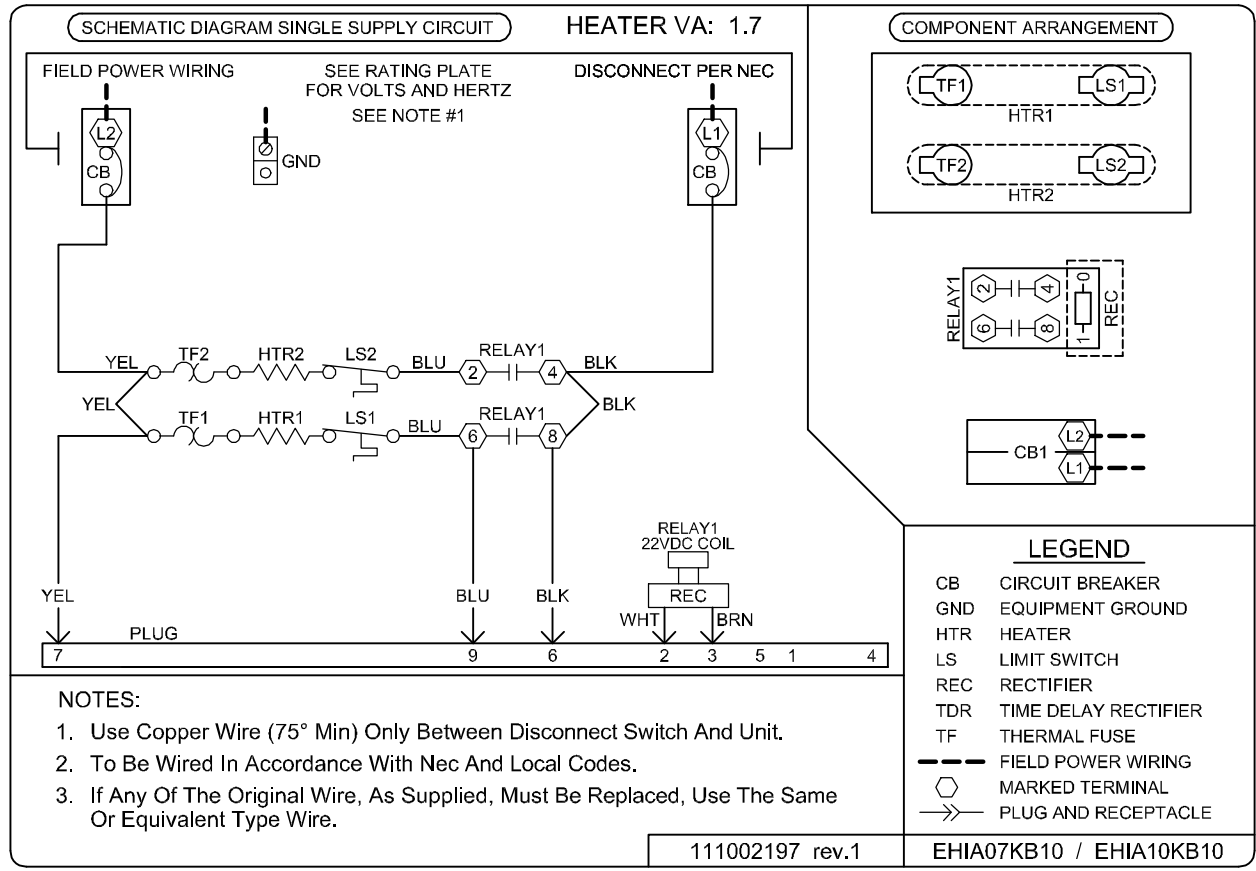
SCHEMATIC DIAGRAM SINGLE SUPPLY CIRCUIT

HEATER VA: 1.7

FIELD POWER WIRING

SEE RATING PLATE FOR VOLTS AND HERTZ

SEE NOTE #1

DISCONNECT PER NEC

L2
CB

GND

L1
CB

YEL
TF2
HTR2
LS2
BLU
2
RELAY1
4
BLK

YEL
TF1
HTR1
LS1
BLU
6
RELAY1
8
BLK

RELAY1
22VDC COIL
REC

YEL
BLU
BLK
WHT
BRN

PLUG
7
9
6
2
3
5
1
4

COMPONENT ARRANGEMENT

TF1
LS1
HTR1

TF2
LS2
HTR2

RELAY1
2
4
6
8
0
1
REC

CB1
L2
L1

LEGEND

| CB | CIRCUIT BREAKER |
|---|---|
| GND | EQUIPMENT GROUND |
| HTR | HEATER |
| LS | LIMIT SWITCH |
| REC | RECTIFIER |
| TDR | TIME DELAY RECTIFIER |
| TF | THERMAL FUSE |
| | FIELD POWER WIRING |
| | MARKED TERMINAL |
| | PLUG AND RECEPTACLE |

NOTES:

1. Use Copper Wire (75° Min) Only Between Disconnect Switch And Unit.

2. To Be Wired In Accordance With Nec And Local Codes.

3. If Any Of The Original Wire, As Supplied, Must Be Replaced, Use The Same Or Equivalent Type Wire.

111002197 rev.1

EHIA07KB10 / EHIA10KB10